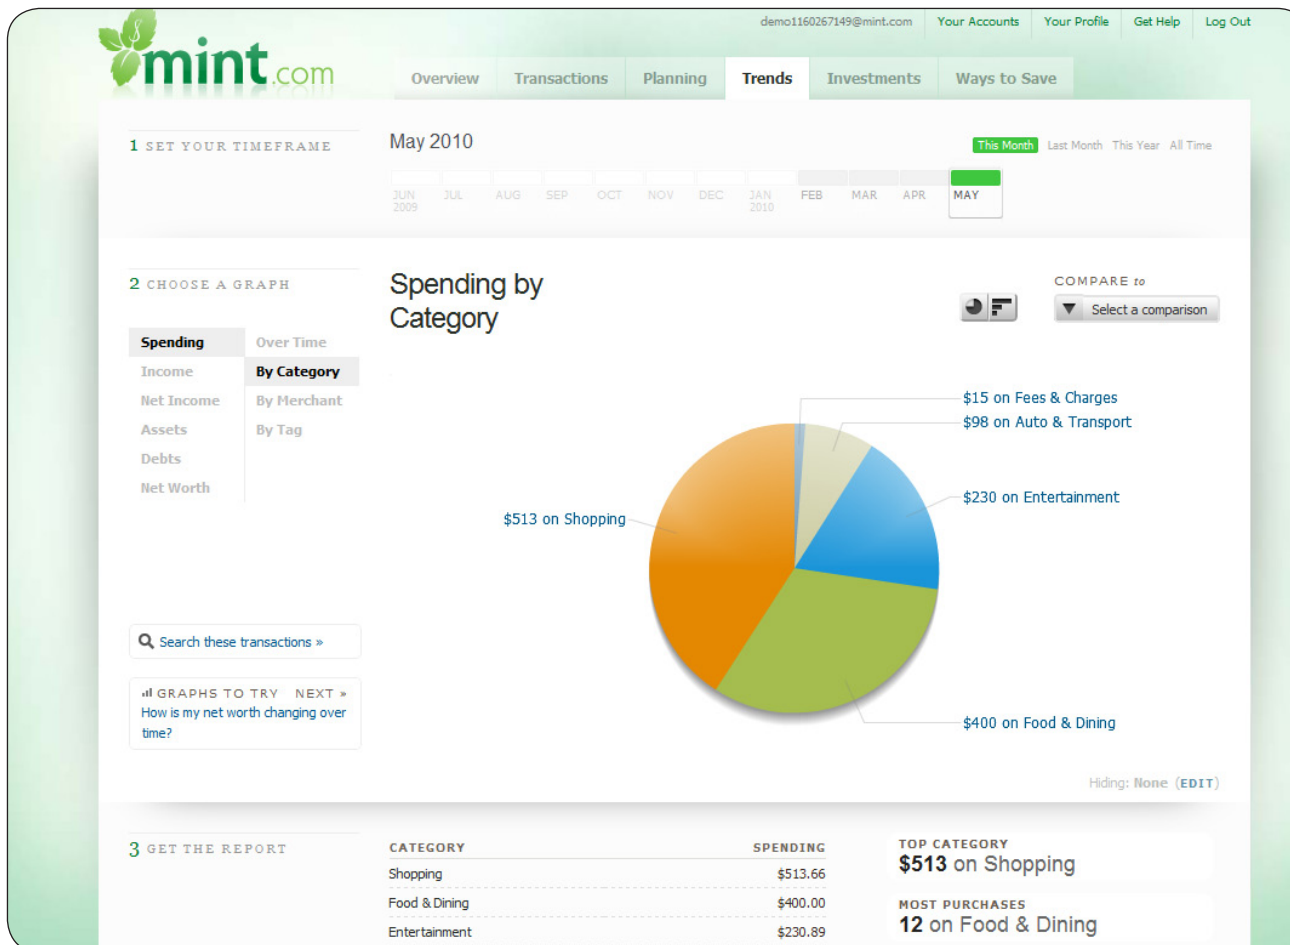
mint.com

demo1160267149@mint.com | Your Accounts | Your Profile | Get Help | Log Out

Overview | Transactions | Planning | Trends | Investments | Ways to Save

1 SET YOUR TIMEFRAME

May 2010

This Month | Last Month | This Year | All Time

JUN 2009 | JUL | AUG | SEP | OCT | NOV | DEC | JAN 2010 | FEB | MAR | APR | MAY

2 CHOOSE A GRAPH

| Spending | Over Time |
|---|---|
| Income | By Category |
| Net Income | By Merchant |
| Assets | By Tag |
| Debts | |
| Net Worth | |

Search these transactions »

GRAPHS TO TRY NEXT »
How is my net worth changing over time?

Spending by Category

COMPARE to
Select a comparison

$15 on Fees & Charges
$98 on Auto & Transport
$230 on Entertainment
$513 on Shopping
$400 on Food & Dining

Hiding: None (EDIT)

3 GET THE REPORT

| CATEGORY | SPENDING |
|---|---|
| Shopping | $513.66 |
| Food & Dining | $400.00 |
| Entertainment | $230.89 |

TOP CATEGORY
$513 on Shopping

MOST PURCHASES
12 on Food & Dining